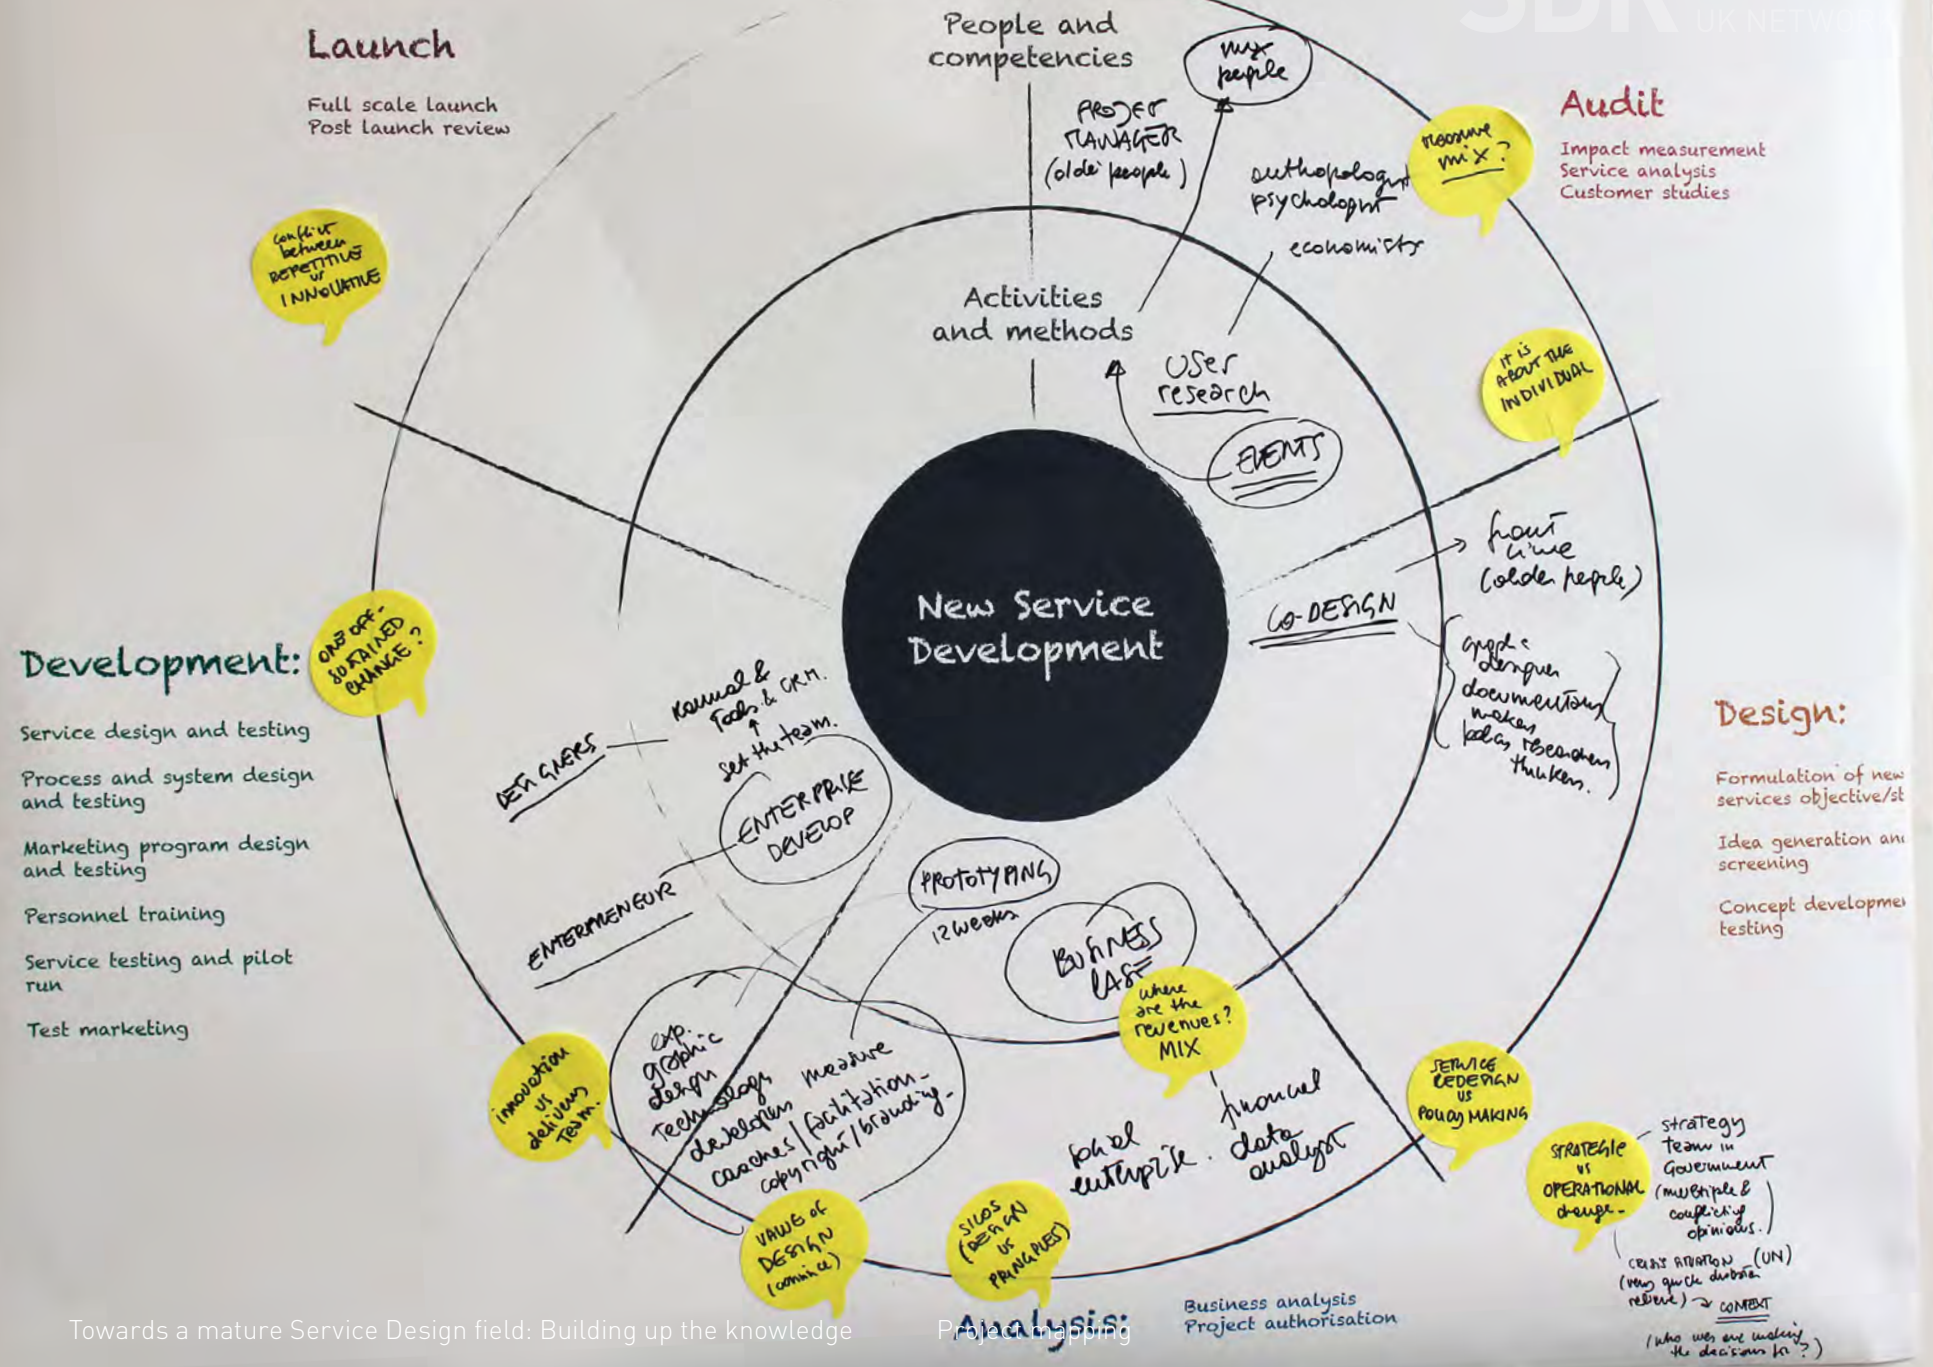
SDN UK NETWO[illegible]

Launch

Full scale launch
Post launch review

People and competencies

my people

PROJECT MANAGER (older people)

anthropologist psychologist

economists

resource mix?

Audit

Impact measurement
Service analysis
Customer studies

conflict between REPETITIVE vs INNOVATIVE

Activities and methods

User research

EVENTS

IT IS ABOUT THE INDIVIDUAL

front line (older people)

CO-DESIGN

graphic designer documentary makers policy researchers thinkers.

New Service Development

Development:

ONE OFF - SUSTAINED CHANGE?

Service design and testing

Process and system design and testing

Marketing program design and testing

Personnel training

Service testing and pilot run

Test marketing

Manual & Tools & CRM.

set the team.

DESIGNERS

ENTERPRISE DEVELOP

ENTREPRENEUR

PROTOTYPING

12 weeks

BUSINESS CASE

where are the revenues? MIX

Design:

Formulation of new services objective/st

Idea generation an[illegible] screening

Concept developme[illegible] testing

exp. graphic design technologist measure developers facilitation coaches branding copyright

innovation vs delivery team.

social enterprise.

financial data analyst

SERVICE REDESIGN vs POLICY MAKING

STRATEGIC vs OPERATIONAL change.

strategy team in Government (multiple & conflicting opinions.)

VALUE of DESIGN (comms)

SILOS (DESIGN vs PRINCIPLES)

CREATE RELATION (UN) (very quick durations relevance) → CONTEXT

(who we are making the decisions for?)

Analysis:

Business analysis
Project authorisation

Towards a mature Service Design field: Building up the knowledge

Project mapping